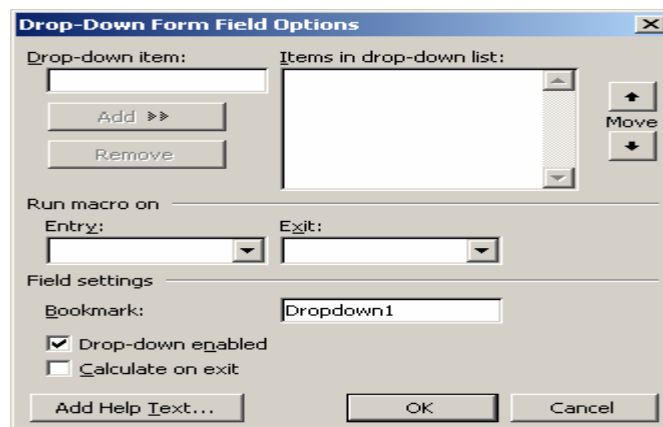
Drop-Down Form Field Options

Drop-down item:

Items in drop-down list:

Add >>

Remove

Move

Run macro on

Entry:

Exit:

Field settings

Bookmark:

Dropdown1

☑ Drop-down enabled

☐ Calculate on exit

Add Help Text...

OK

Cancel